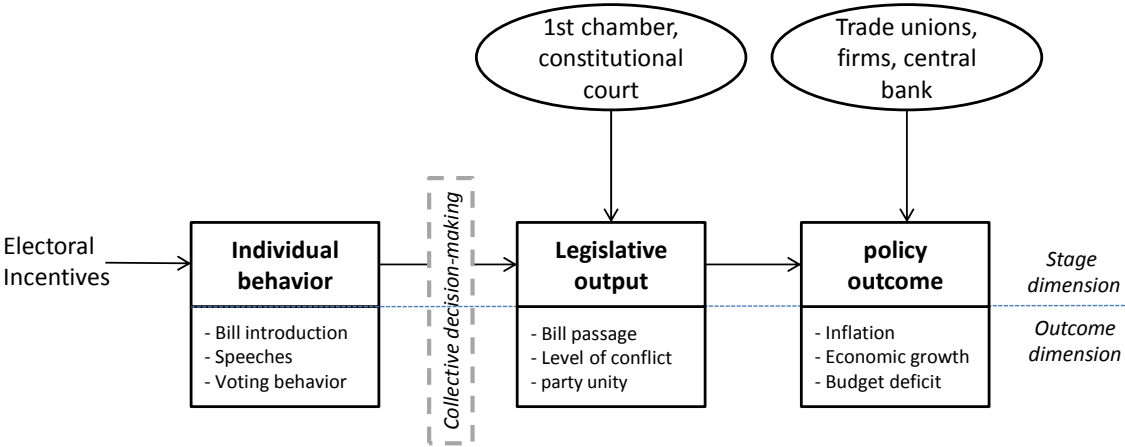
1st chamber, constitutional court

Trade unions, firms, central bank

Electoral Incentives

Individual behavior

Collective decision-making

Legislative output

policy outcome

Stage dimension

- Bill introduction
- Speeches
- Voting behavior

- Bill passage
- Level of conflict
- party unity

- Inflation
- Economic growth
- Budget deficit

Outcome dimension